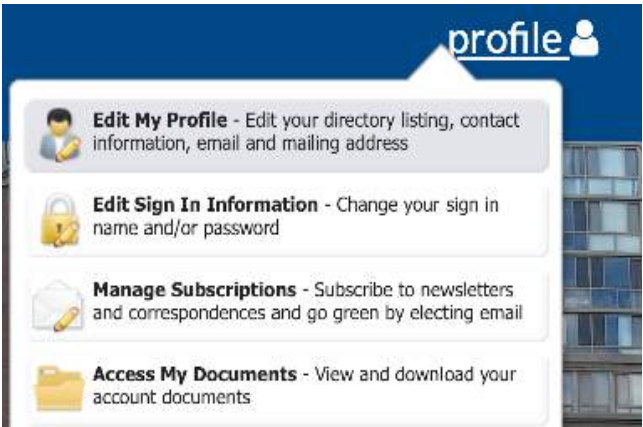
profile

**Edit My Profile** - Edit your directory listing, contact information, email and mailing address

**Edit Sign In Information** - Change your sign in name and/or password

**Manage Subscriptions** - Subscribe to newsletters and correspondences and go green by electing email

**Access My Documents** - View and download your account documents